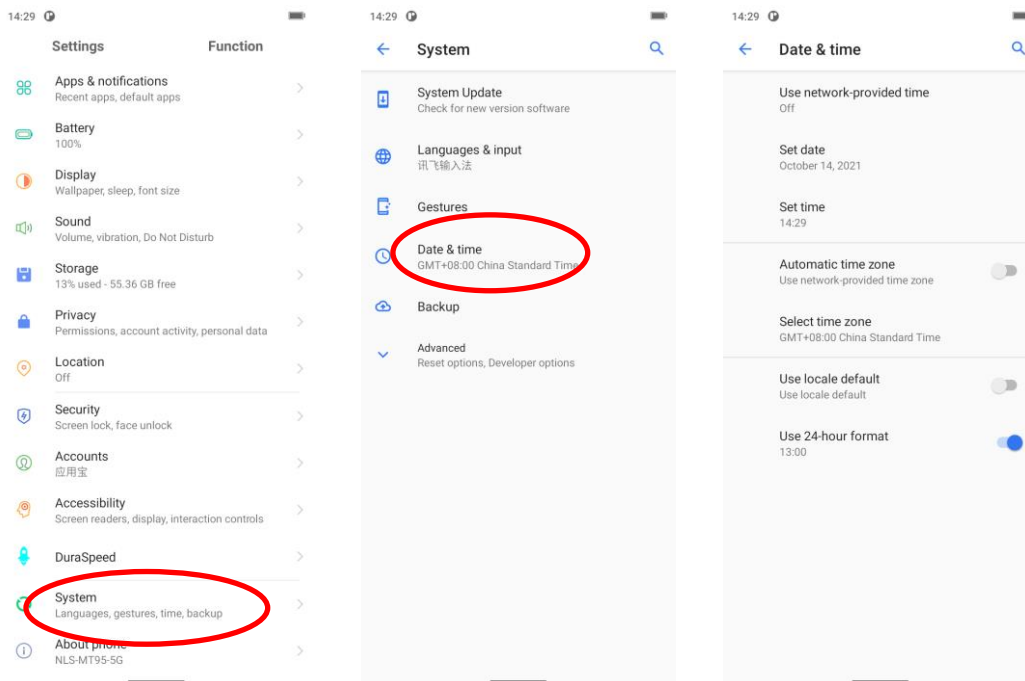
14:29

Settings Function

Apps & notifications
Recent apps, default apps

Battery
100%

Display
Wallpaper, sleep, font size

Sound
Volume, vibration, Do Not Disturb

Storage
13% used - 55.36 GB free

Privacy
Permissions, account activity, personal data

Location
Off

Security
Screen lock, face unlock

Accounts
应用宝

Accessibility
Screen readers, display, interaction controls

DuraSpeed

System
Languages, gestures, time, backup

About phone
NLS-MT95-5G

14:29

System

System Update
Check for new version software

Languages & input
讯飞输入法

Gestures

Date & time
GMT+08:00 China Standard Time

Backup

Advanced
Reset options, Developer options

14:29

Date & time

Use network-provided time
Off

Set date
October 14, 2021

Set time
14:29

Automatic time zone
Use network-provided time zone

Select time zone
GMT+08:00 China Standard Time

Use locale default
Use locale default

Use 24-hour format
13:00